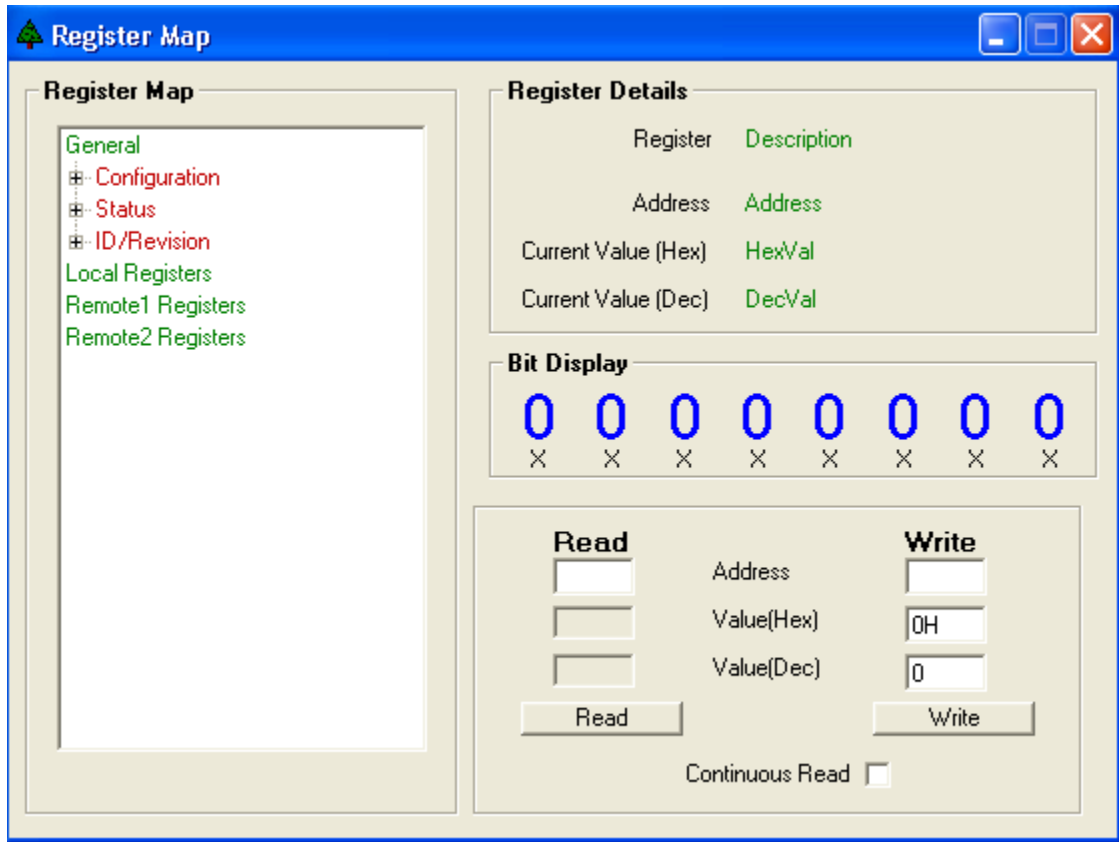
Register Map

Register Map

General
Configuration
Status
ID/Revision
Local Registers
Remote1 Registers
Remote2 Registers

Register Details

Register Description

Address Address

Current Value (Hex) HexVal

Current Value (Dec) DecVal

Bit Display

0 0 0 0 0 0 0 0
X X X X X X X X

Read

Write

Address

Value(Hex)

0H

Value(Dec)

0

Read

Write

Continuous Read